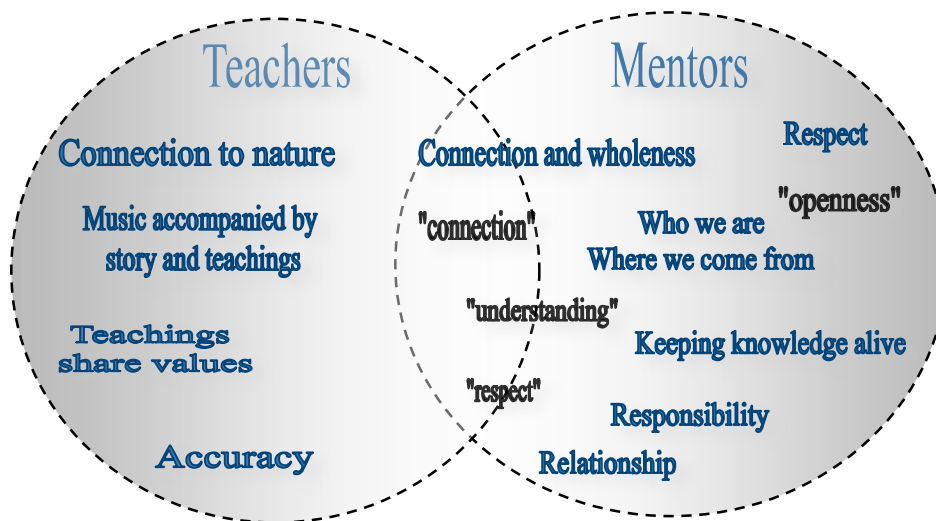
Teachers

Mentors

Connection to nature

Connection and wholeness

Respect

"openness"

Music accompanied by story and teachings

"connection"

Who we are

Where we come from

"understanding"

Teachings share values

Keeping knowledge alive

"respect"

Responsibility

Accuracy

Relationship